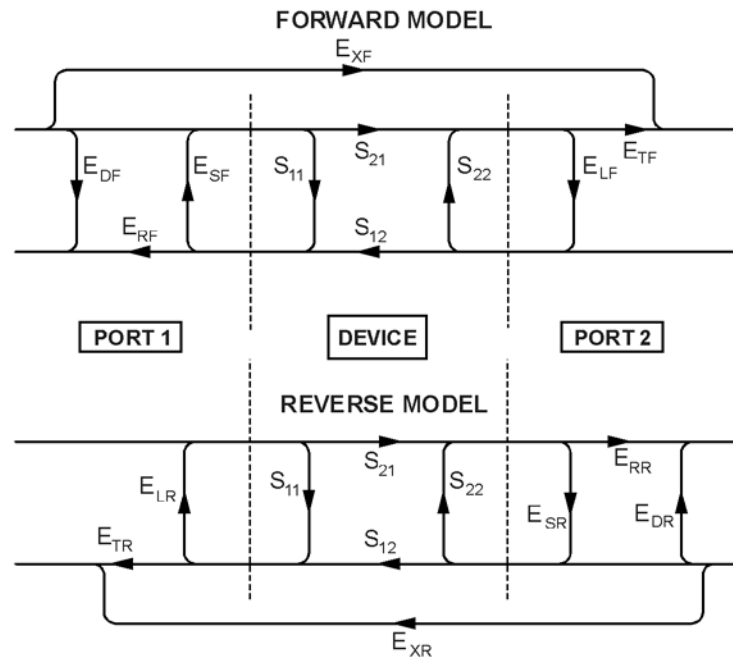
FORWARD MODEL

$E_{XF}$

$E_{DF}$ $E_{SF}$ $S_{11}$ $S_{21}$ $S_{22}$ $E_{LF}$ $E_{TF}$

$E_{RF}$ $S_{12}$

PORT 1

DEVICE

PORT 2

REVERSE MODEL

$S_{21}$ $E_{RR}$

$E_{LR}$ $S_{11}$ $S_{22}$ $E_{SR}$ $E_{DR}$

$E_{TR}$ $S_{12}$

$E_{XR}$